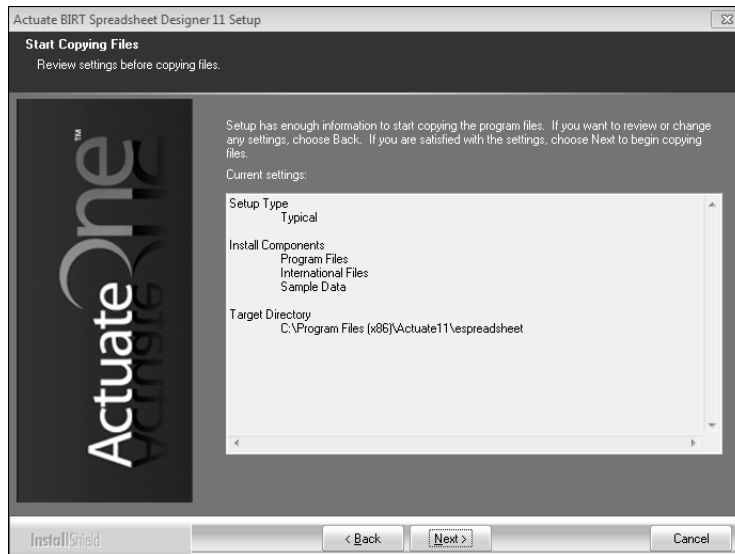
Actuate BIRT Spreadsheet Designer 11 Setup

Start Copying Files

Review settings before copying files.

ActuateOne™

Setup has enough information to start copying the program files. If you want to review or change any settings, choose Back. If you are satisfied with the settings, choose Next to begin copying files.

Current settings:

Setup Type
Typical

Install Components
Program Files
International Files
Sample Data

Target Directory
C:\Program Files (x86)\Actuate11\espreadsheet

InstallShield

< Back

Next >

Cancel